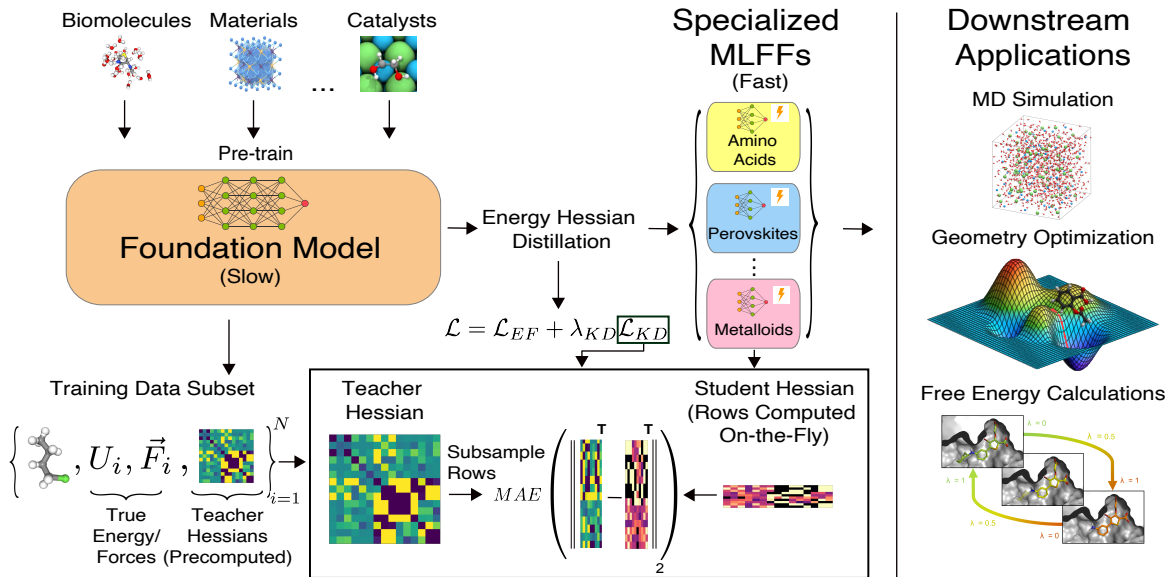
Biomolecules Materials Catalysts

...

Pre-train

Foundation Model
(Slow)

Energy Hessian Distillation

$\mathcal{L} = \mathcal{L}_{EF} + \lambda_{KD}\mathcal{L}_{KD}$

Specialized MLFFs
(Fast)

Amino Acids

Perovskites

Metalloids

Downstream Applications

MD Simulation

Geometry Optimization

Free Energy Calculations

λ = 0
λ = 0.5
λ = 1
λ = 1
λ = 0.5
λ = 0

Training Data Subset

$\left\{ , U_i, \vec{F}_i, \right\}_{i=1}^{N}$

True Energy/ Forces

Teacher Hessians (Precomputed)

Teacher Hessian

Subsample Rows

$MAE$

T

T

$2$

Student Hessian (Rows Computed On-the-Fly)